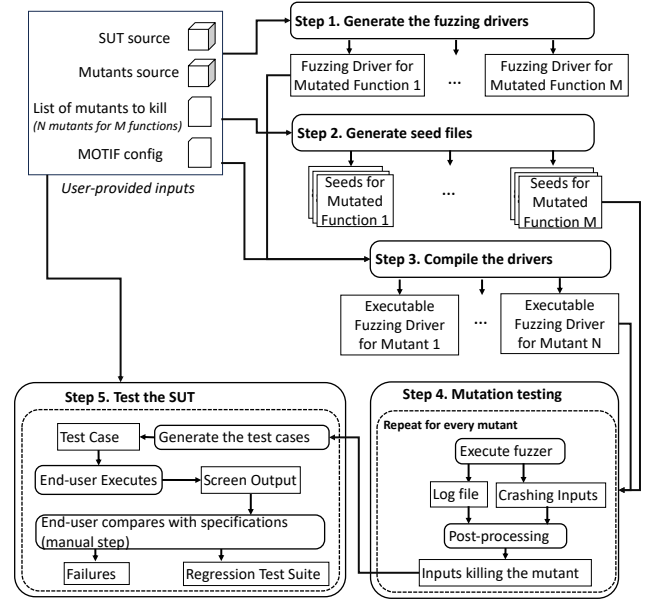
SUT source

Mutants source

List of mutants to kill
(N mutants for M functions)

MOTIF config

User-provided inputs

Step 1. Generate the fuzzing drivers

Fuzzing Driver for Mutated Function 1

...

Fuzzing Driver for Mutated Function M

Step 2. Generate seed files

Seeds for Mutated Function 1

...

Seeds for Mutated Function M

Step 3. Compile the drivers

Executable Fuzzing Driver for Mutant 1

...

Executable Fuzzing Driver for Mutant N

Step 5. Test the SUT

Test Case

Generate the test cases

End-user Executes

Screen Output

End-user compares with specifications (manual step)

Failures

Regression Test Suite

Step 4. Mutation testing

Repeat for every mutant

Execute fuzzer

Log file

Crashing Inputs

Post-processing

Inputs killing the mutant